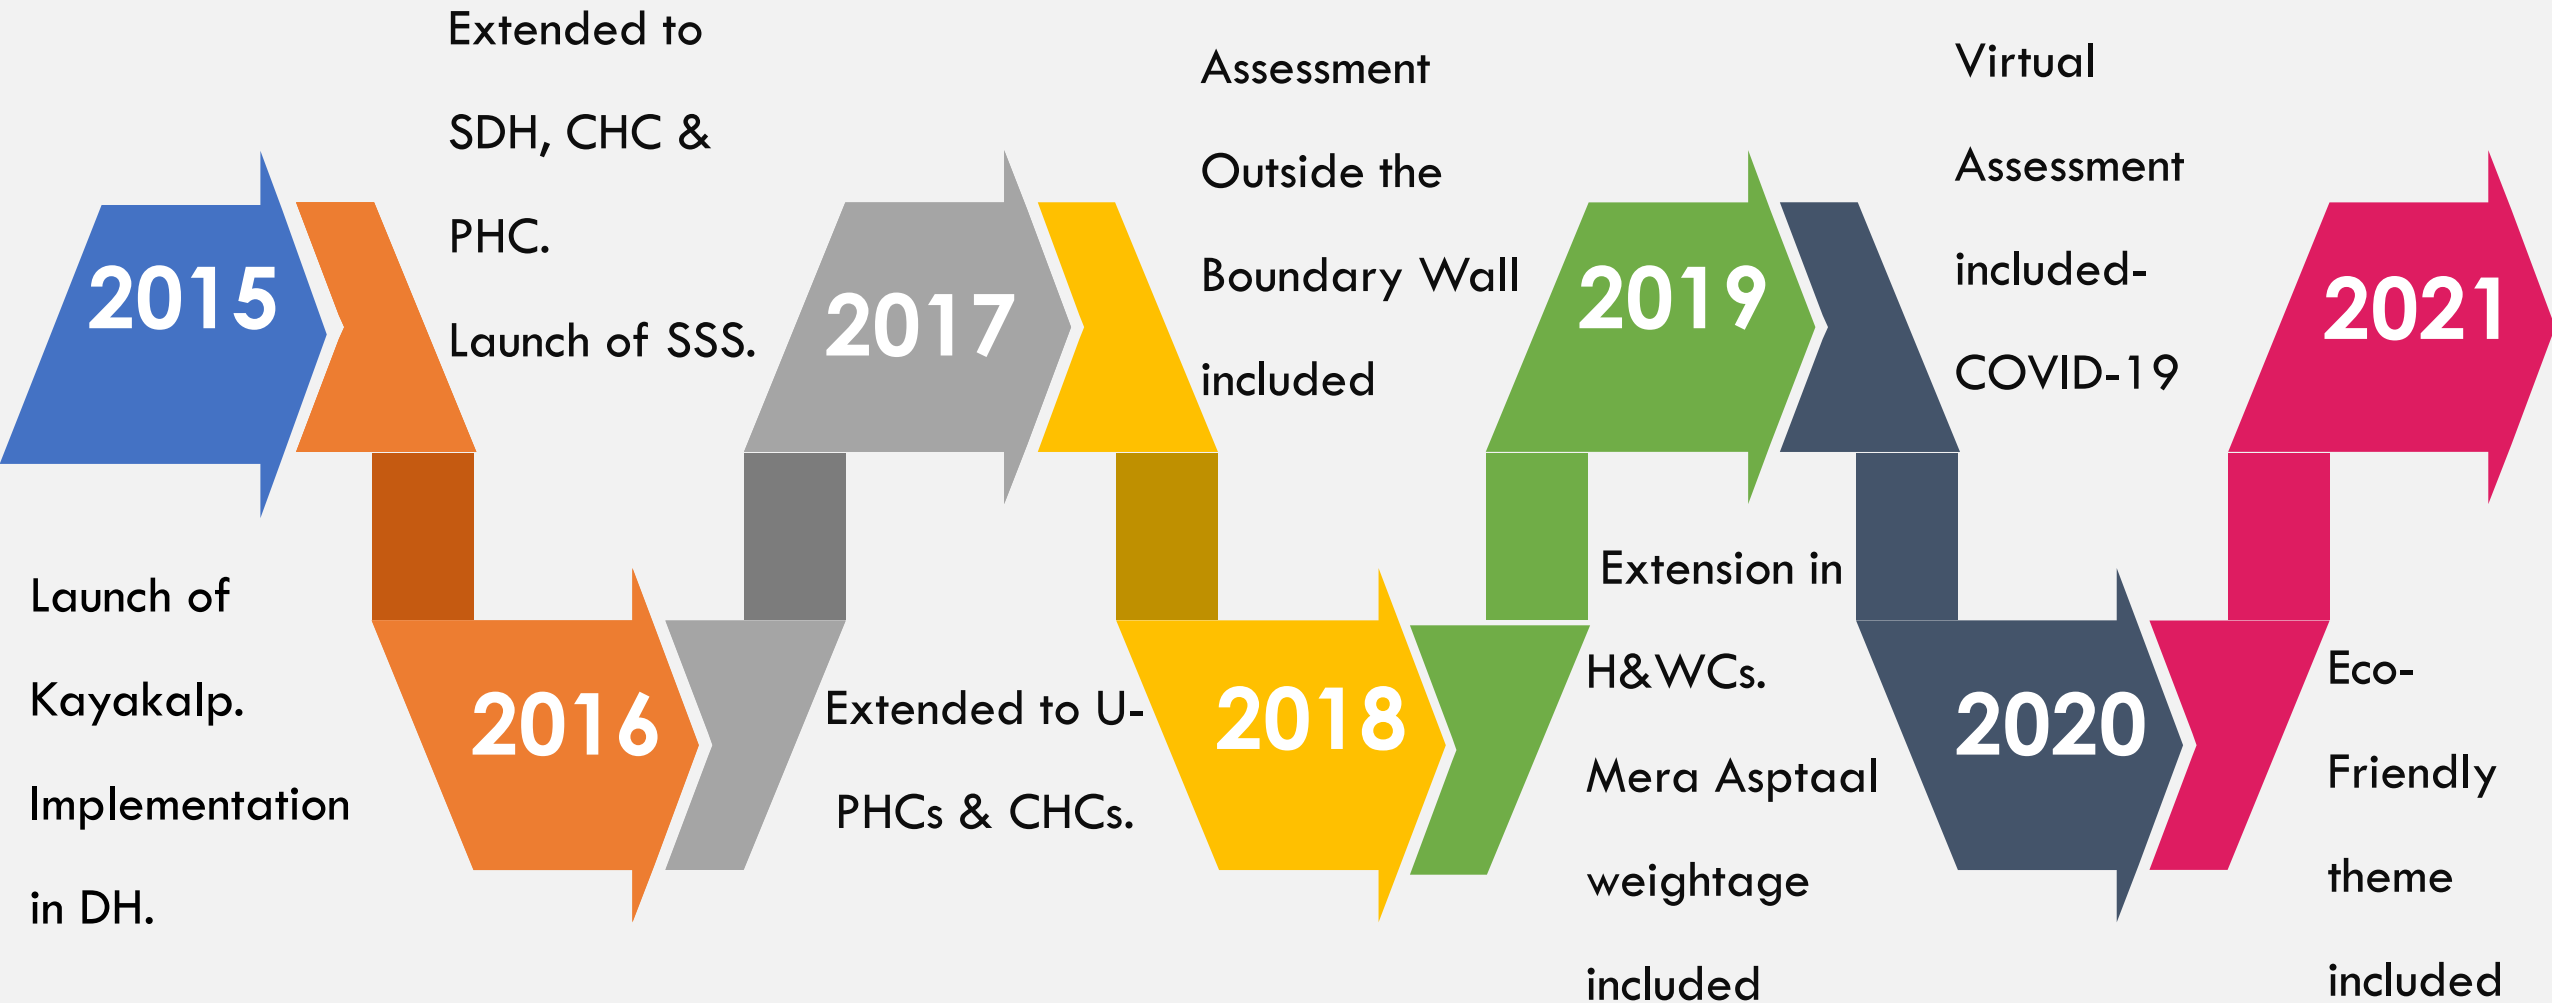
2015

Launch of Kayakalp. Implementation in DH.

Extended to SDH, CHC & PHC. Launch of SSS.

2016

2017

Extended to U-PHCs & CHCs.

Assessment Outside the Boundary Wall included

2018

2019

Extension in H&WCs. Mera Asptaal weightage included

Virtual Assessment included-COVID-19

2020

2021

Eco-Friendly theme included